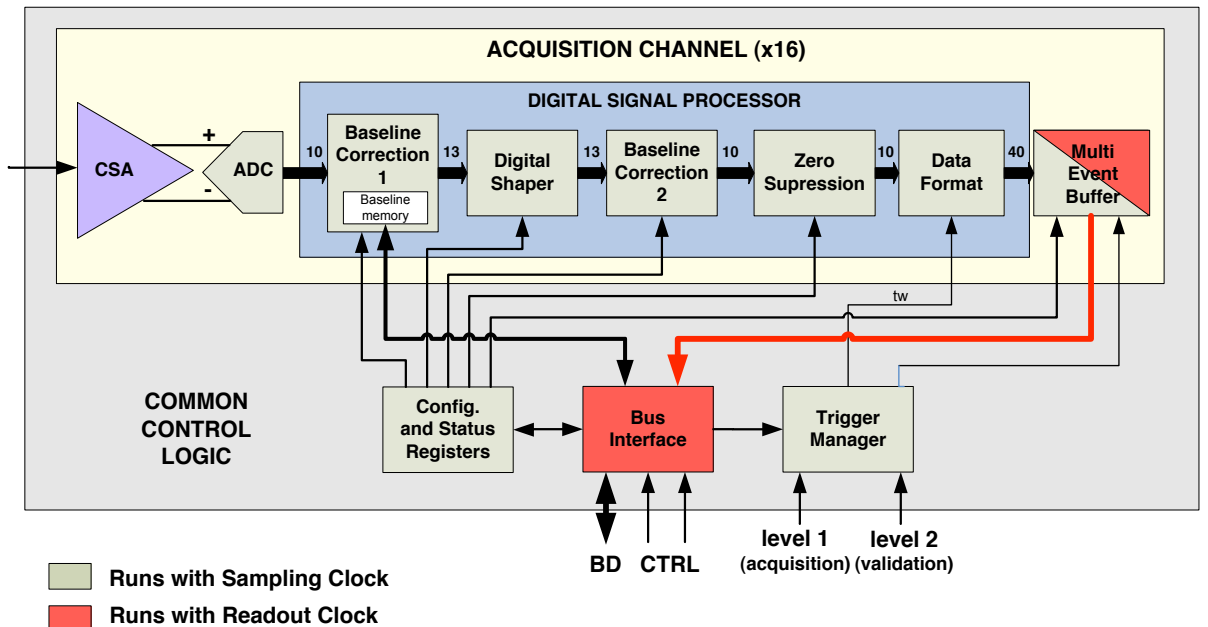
ACQUISITION CHANNEL (x16)

DIGITAL SIGNAL PROCESSOR

CSA

+

-

ADC

10

Baseline Correction 1

Baseline memory

13

Digital Shaper

13

Baseline Correction 2

10

Zero Supression

10

Data Format

40

Multi Event Buffer

tw

COMMON CONTROL LOGIC

Config. and Status Registers

Bus Interface

Trigger Manager

BD

CTRL

level 1 (acquisition)

level 2 (validation)

Runs with Sampling Clock

Runs with Readout Clock